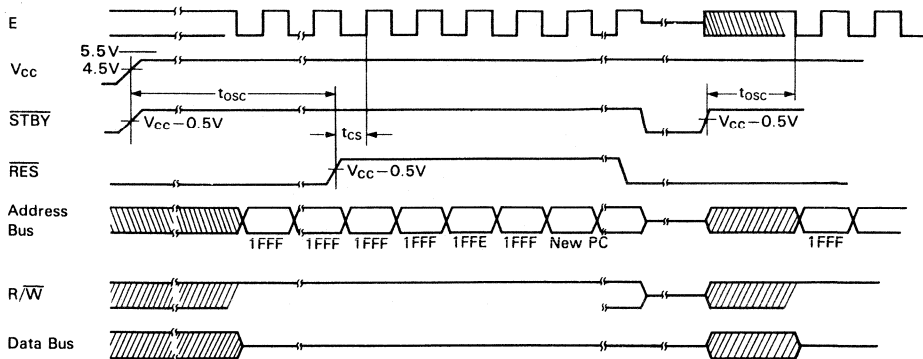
E

5.5V

$V_{CC}$

4.5V

$t_{OSC}$

$t_{OSC}$

$\overline{STBY}$

$V_{CC}-0.5V$

$V_{CC}-0.5V$

$t_{CS}$

$\overline{RES}$

$V_{CC}-0.5V$

Address Bus

1FFF 1FFF 1FFF 1FFF 1FFE 1FFF New PC

1FFF

$R/\overline{W}$

Data Bus